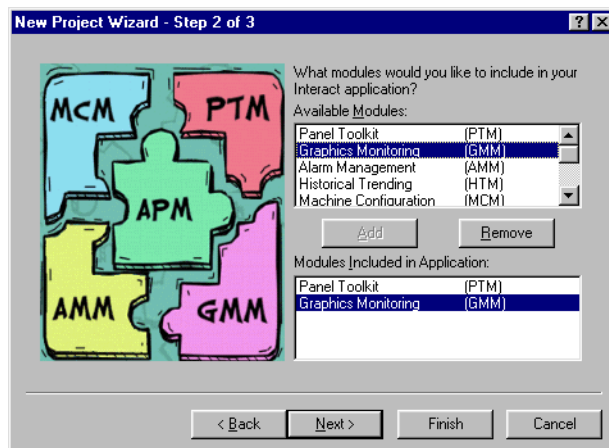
New Project Wizard - Step 2 of 3

?

×

MCM

PTM

APM

AMM

GMM

What modules would you like to include in your Interact application?

Available Modules:

| | |
|---|---|
| Panel Toolkit | (PTM) |
| Graphics Monitoring | (GMM) |
| Alarm Management | (AMM) |
| Historical Trending | (HTM) |
| Machine Configuration | (MCM) |

Add

Remove

Modules Included in Application:

| | |
|---|---|
| Panel Toolkit | (PTM) |
| Graphics Monitoring | (GMM) |

< Back

Next >

Finish

Cancel